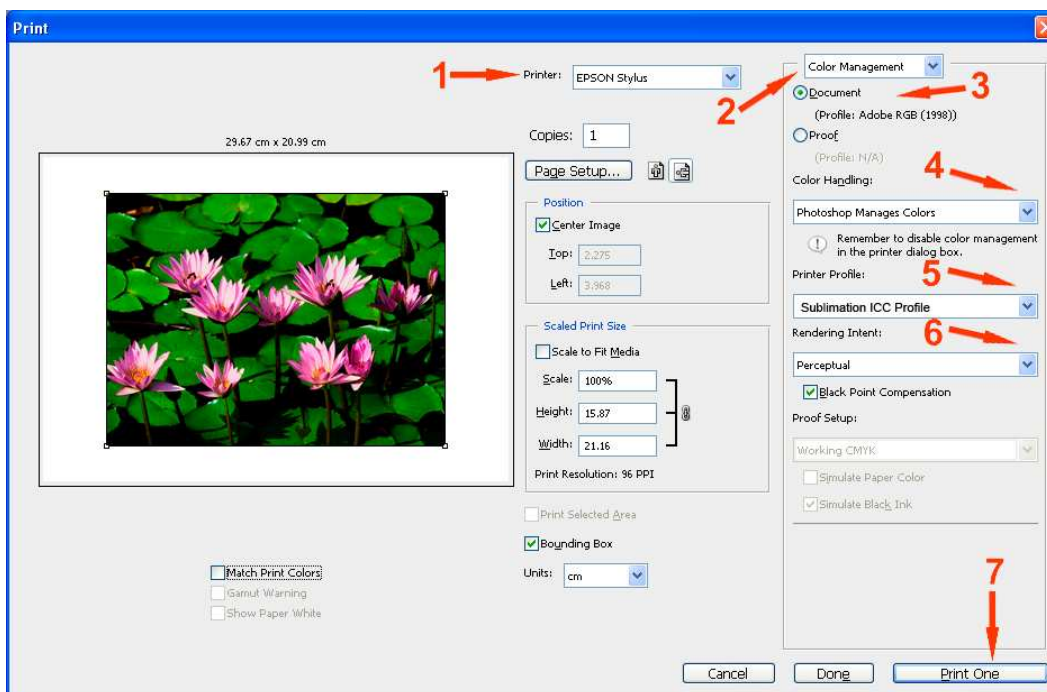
Print

29.67 cm x 20.99 cm

1 Printer: EPSON Stylus

Copies: 1

Page Setup...

Position

Center Image

Top: 2.275

Left: 3.968

Scaled Print Size

Scale to Fit Media

Scale: 100%

Height: 15.87

Width: 21.16

Print Resolution: 96 PPI

Print Selected Area

Bounding Box

Units: cm

Match Print Colors

Gamut Warning

Show Paper White

2 Color Management

Document 3

(Profile: Adobe RGB (1998))

Proof

(Profile: N/A)

Color Handling: 4

Photoshop Manages Colors

Remember to disable color management in the printer dialog box.

Printer Profile: 5

Sublimation ICC Profile

Rendering Intent: 6

Perceptual

Black Point Compensation

Proof Setup:

Working CMYK

Simulate Paper Color

Simulate Black Ink

7

Cancel

Done

Print One